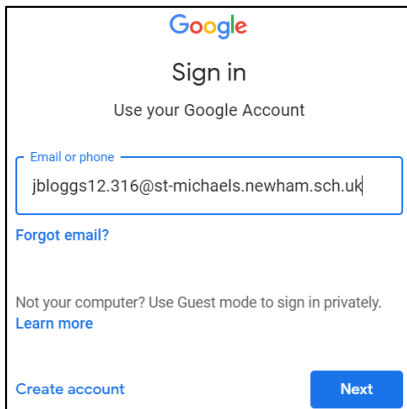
Google

Sign in

Use your Google Account

Email or phone

jbloggs12.316@st-michaels.newham.sch.uk

Forgot email?

Not your computer? Use Guest mode to sign in privately.
Learn more

Create account

Next